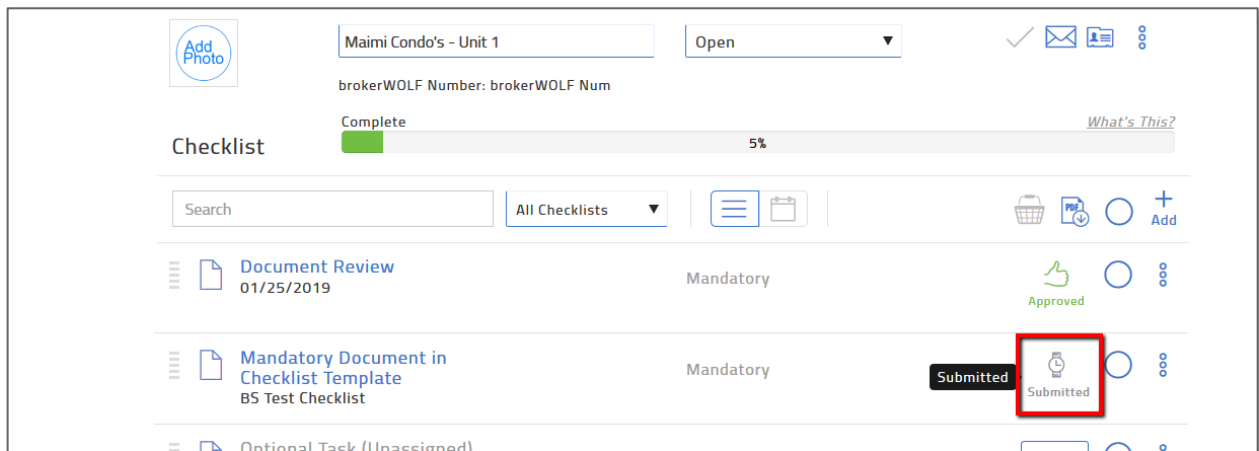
Add Photo

Maimi Condo's - Unit 1

Open ▼

brokerWOLF Number: brokerWOLF Num

Checklist

Complete

What's This?

5%

Search

All Checklists ▼

PDF

Add

Document Review
01/25/2019

Mandatory

Approved

Mandatory Document in Checklist Template
BS Test Checklist

Mandatory

Submitted

Submitted

Optional Task (Unassigned)